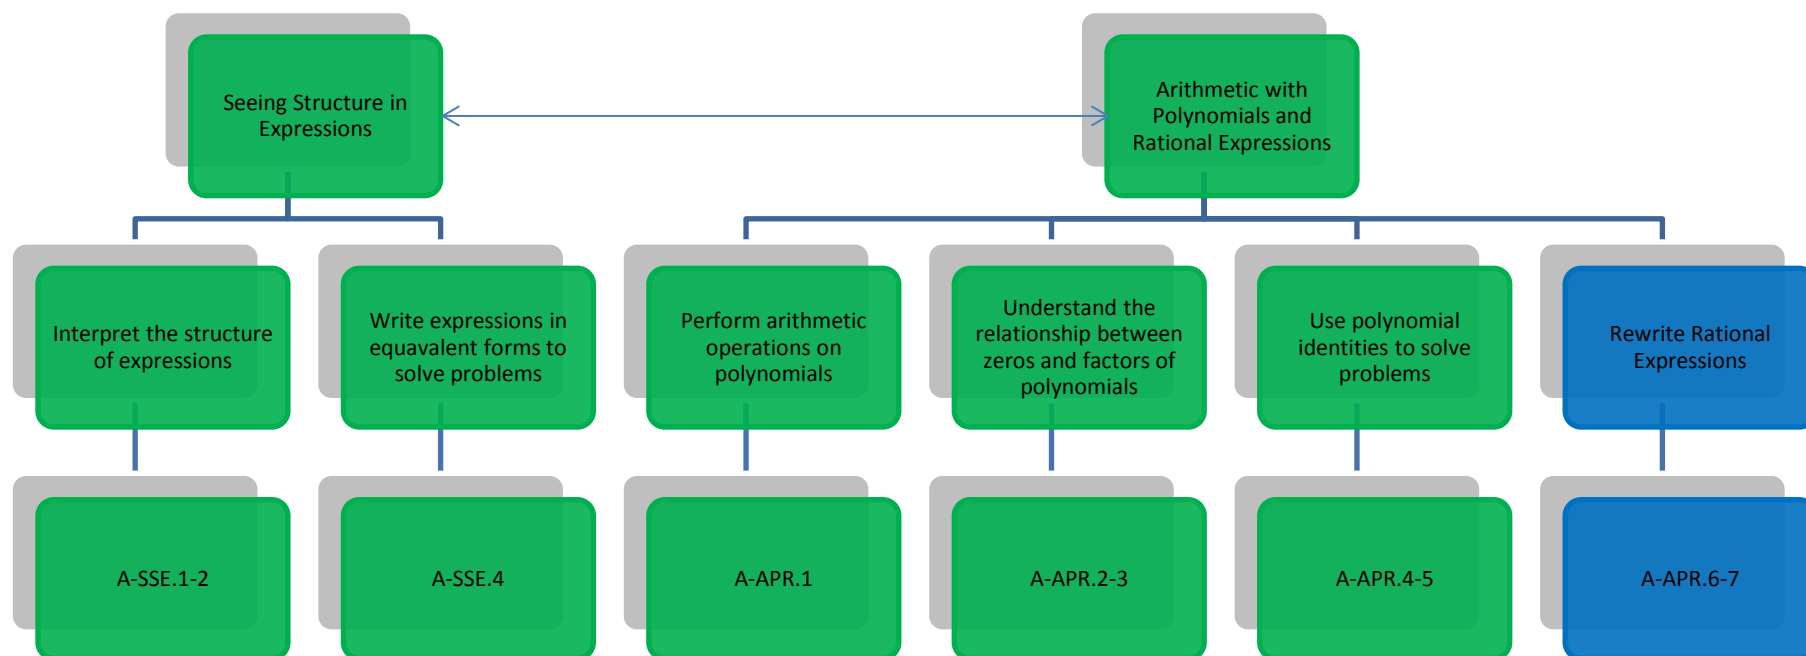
Seeing Structure in Expressions

Arithmetic with Polynomials and Rational Expressions

Interpret the structure of expressions

Write expressions in equavalent forms to solve problems

Perform arithmetic operations on polynomials

Understand the relationship between zeros and factors of polynomials

Use polynomial identities to solve problems

Rewrite Rational Expressions

A-SSE.1-2

A-SSE.4

A-APR.1

A-APR.2-3

A-APR.4-5

A-APR.6-7